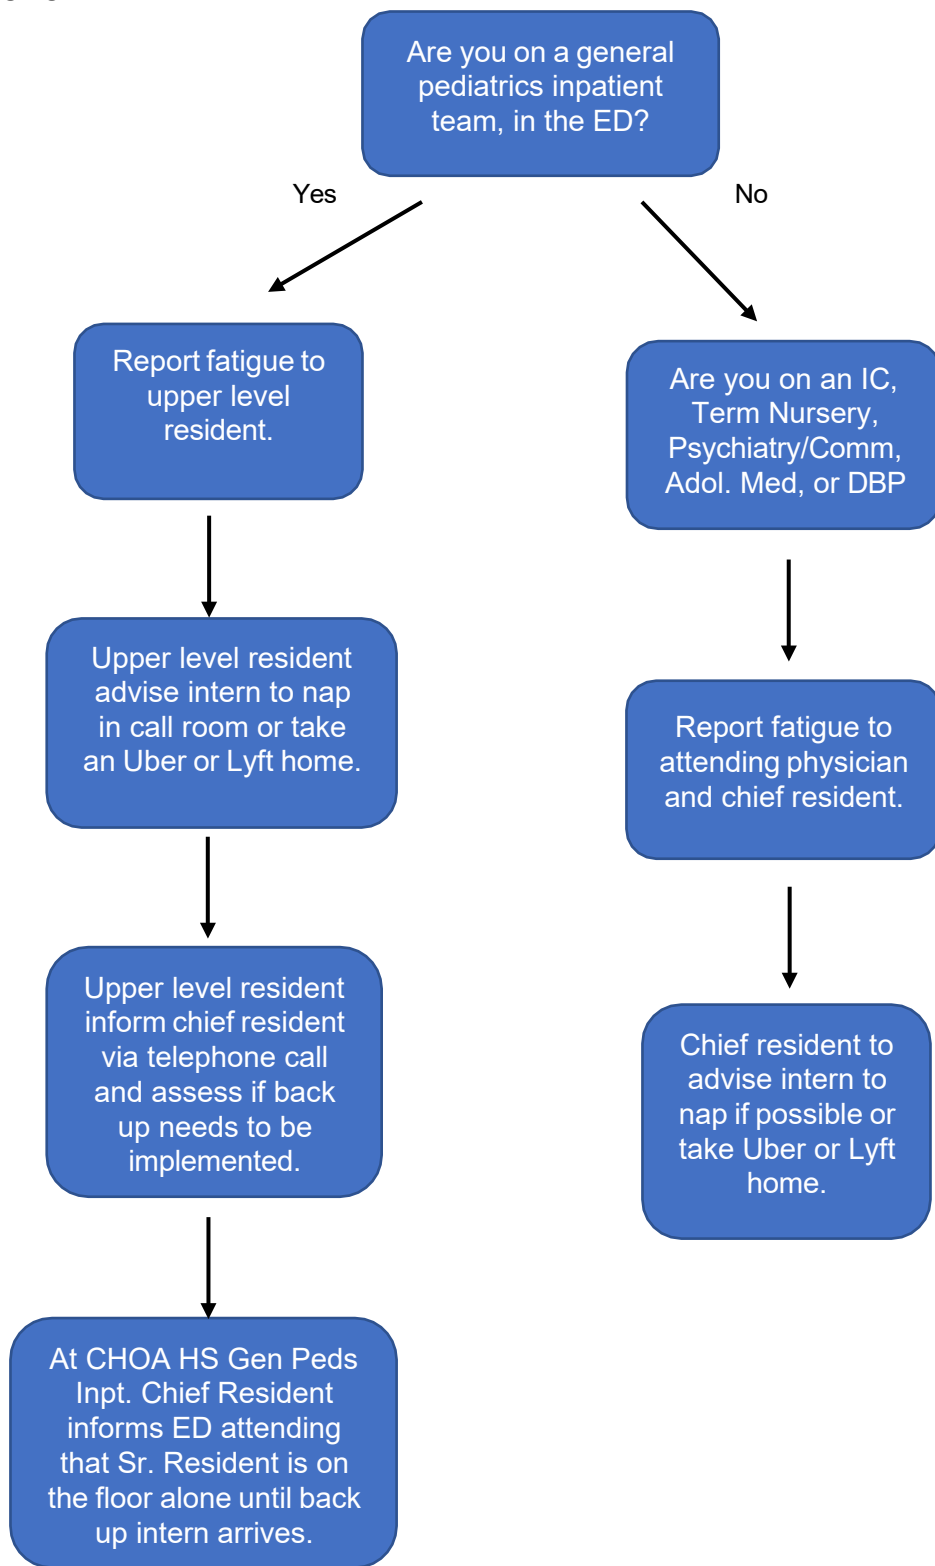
Are you on a general pediatrics inpatient team, in the ED?

Yes

No

Report fatigue to upper level resident.

Upper level resident advise intern to nap in call room or take an Uber or Lyft home.

Upper level resident inform chief resident via telephone call and assess if back up needs to be implemented.

At CHOA HS Gen Peds Inpt. Chief Resident informs ED attending that Sr. Resident is on the floor alone until back up intern arrives.

Are you on an IC, Term Nursery, Psychiatry/Comm, Adol. Med, or DBP

Report fatigue to attending physician and chief resident.

Chief resident to advise intern to nap if possible or take Uber or Lyft home.